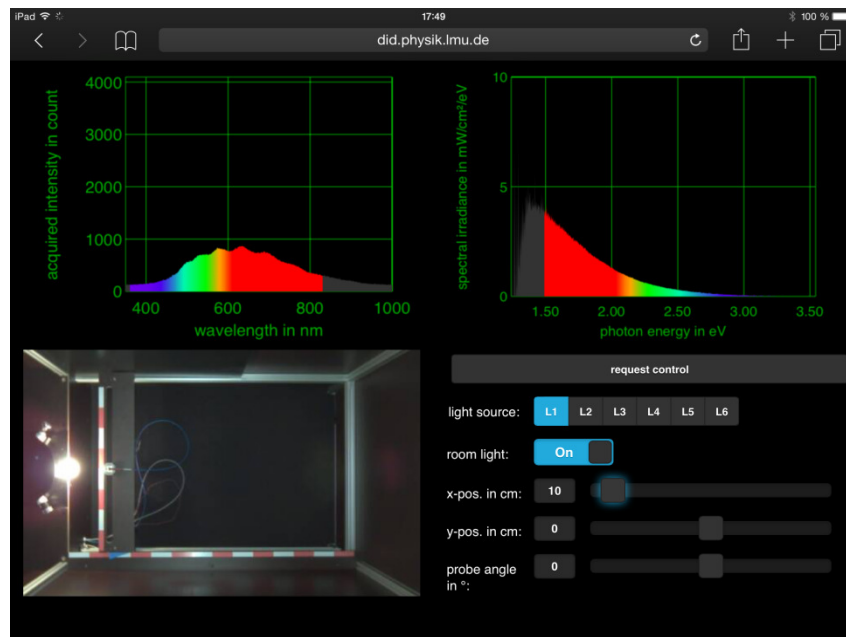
iPad
17:49
100 %
did.physik.lmu.de

4000
3000
2000
1000
0
acquired intensity in count
400
600
800
1000
wavelength in nm

10
5
0
spectral irradiance in mW/cm²/eV
1.50
2.00
2.50
3.00
3.50
photon energy in eV

request control

light source:
L1
L2
L3
L4
L5
L6

room light:
On

x-pos. in cm:
10

y-pos. in cm:
0

probe angle in °:
0